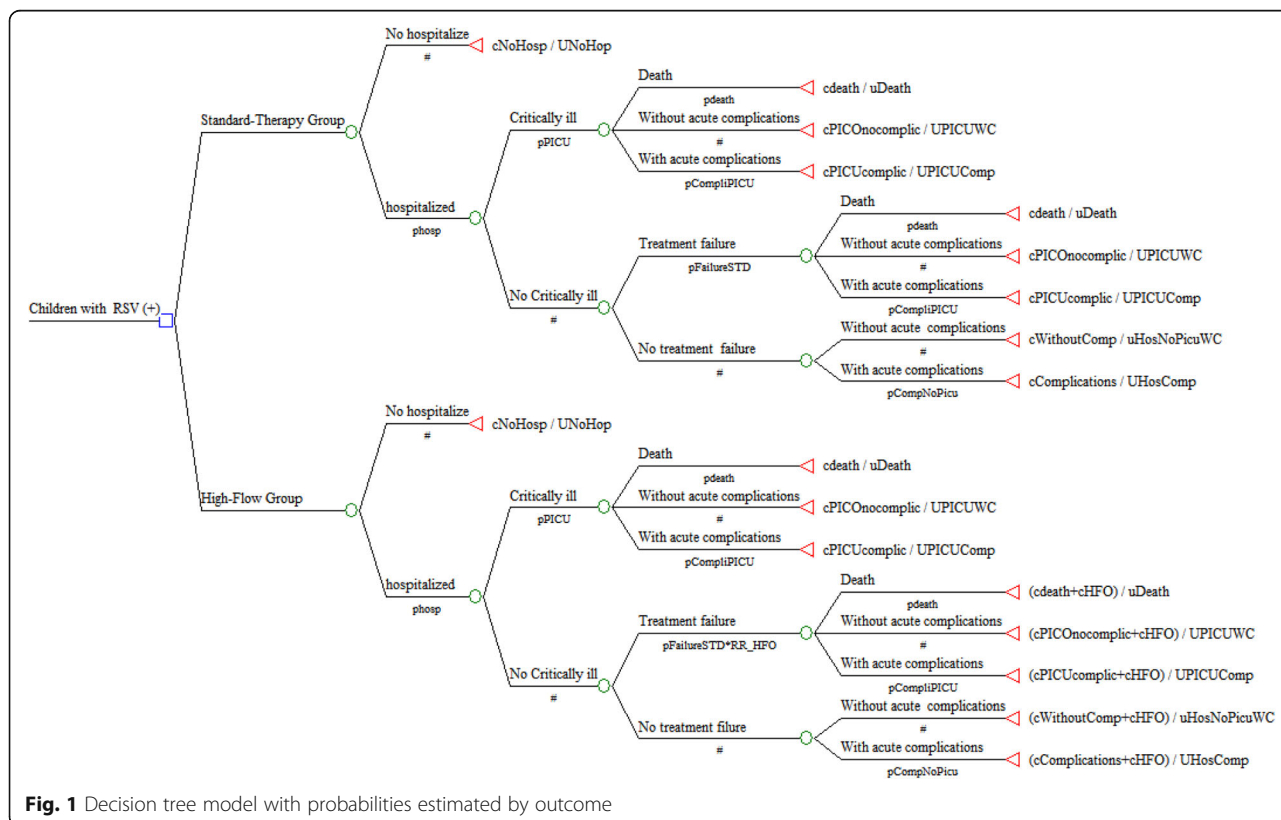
Children with RSV (+)

Standard-Therapy Group

No hospitalize
#
cNoHosp / UNoHop

hospitalized
phosp

Critically ill
pPICU

Death
pdeath
cdeath / uDeath

Without acute complications
#
cPICOnocomplic / UPICUWC

With acute complications
pCompliPICU
cPICUcomplic / UPICUComp

No Critically ill
#

Treatment failure
pFailureSTD

Death
pdeath
cdeath / uDeath

Without acute complications
#
cPICOnocomplic / UPICUWC

With acute complications
pCompliPICU
cPICUcomplic / UPICUComp

No treatment failure
#

Without acute complications
#
cWithoutComp / uHosNoPicuWC

With acute complications
pCompNoPicu
cComplications / UHosComp

High-Flow Group

No hospitalize
#
cNoHosp / UNoHop

hospitalized
phosp

Critically ill
pPICU

Death
pdeath
cdeath / uDeath

Without acute complications
#
cPICOnocomplic / UPICUWC

With acute complications
pCompliPICU
cPICUcomplic / UPICUComp

No Critically ill
#

Treatment failure
pFailureSTD*RR_HFO

Death
pdeath
(cdeath+cHFO) / uDeath

Without acute complications
#
(cPICOnocomplic+cHFO) / UPICUWC

With acute complications
pCompliPICU
(cPICUcomplic+cHFO) / UPICUComp

No treatment filure
#

Without acute complications
#
(cWithoutComp+cHFO) / uHosNoPicuWC

With acute complications
pCompNoPicu
(cComplications+cHFO) / UHosComp

Fig. 1 Decision tree model with probabilities estimated by outcome